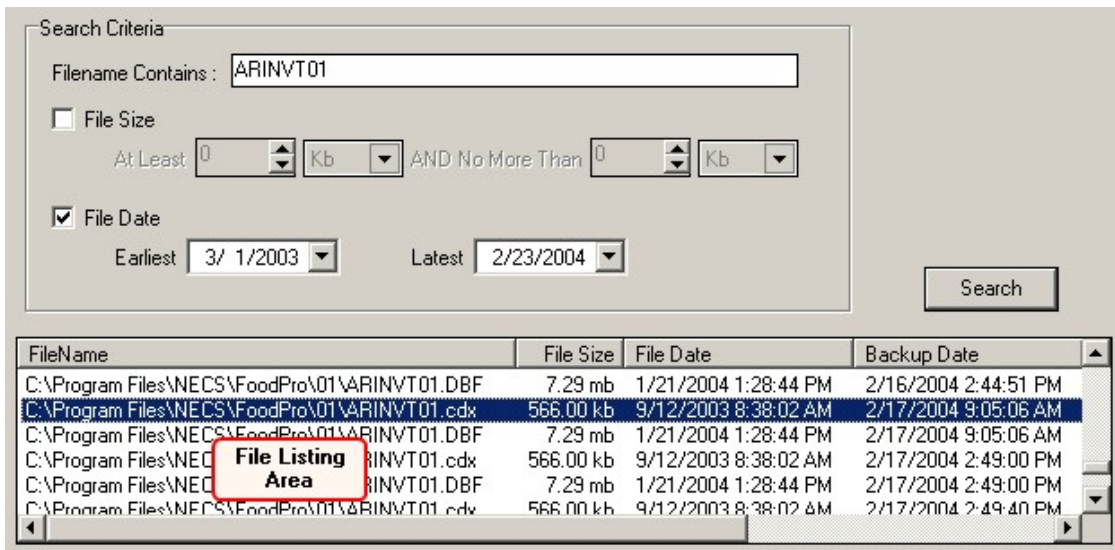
Search Criteria

Filename Contains : ARINVT01

File Size

At Least 0 Kb AND No More Than 0 Kb

File Date

Earliest 3/ 1/2003 Latest 2/23/2004

Search

| FileName | File Size | File Date | Backup Date |
|---|---|---|---|
| C:\Program Files\NECS\FoodPro\01\ARINVT01.DBF | 7.29 mb | 1/21/2004 1:28:44 PM | 2/16/2004 2:44:51 PM |
| C:\Program Files\NECS\FoodPro\01\ARINVT01.cdx | 566.00 kb | 9/12/2003 8:38:02 AM | 2/17/2004 9:05:06 AM |
| C:\Program Files\NECS\FoodPro\01\ARINVT01.DBF | 7.29 mb | 1/21/2004 1:28:44 PM | 2/17/2004 9:05:06 AM |
| C:\Program Files\NEC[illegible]RINVT01.cdx | 566.00 kb | 9/12/2003 8:38:02 AM | 2/17/2004 2:49:00 PM |
| C:\Program Files\NEC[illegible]RINVT01.DBF | 7.29 mb | 1/21/2004 1:28:44 PM | 2/17/2004 2:49:00 PM |
| C:\Program Files\NECS\FoodPro\01\ARINVT01.cdx | 566.00 kb | 9/12/2003 8:38:02 AM | 2/17/2004 2:49:40 PM |

File Listing Area